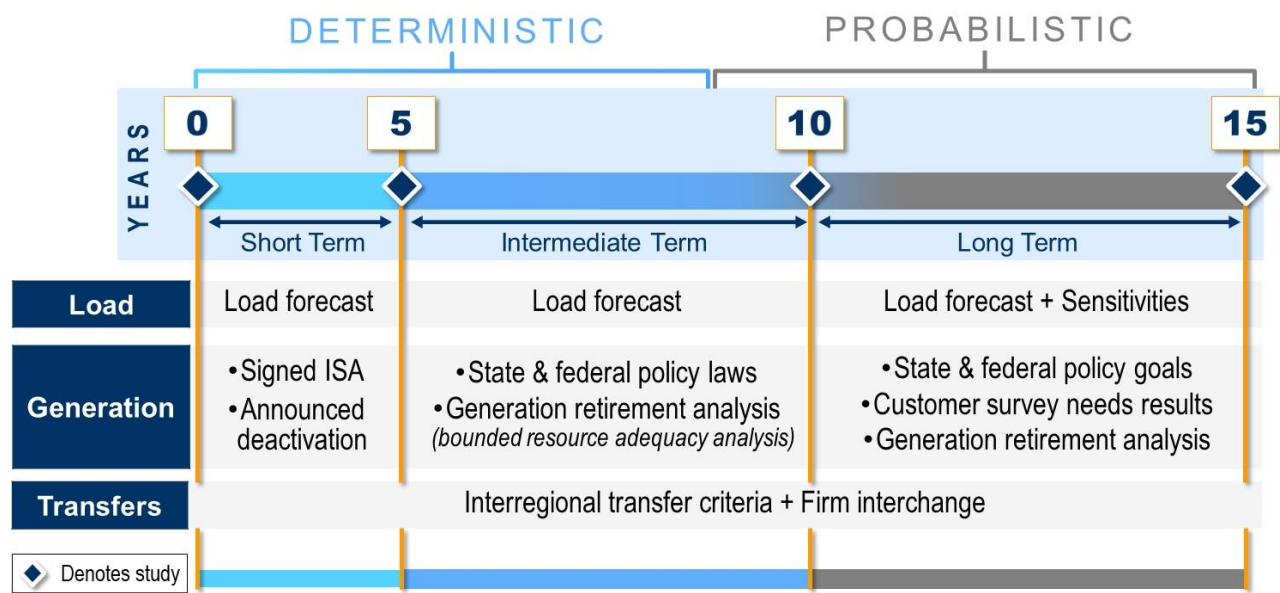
DETERMINISTIC

PROBABILISTIC

YEARS

0

5

10

15

Short Term

Intermediate Term

Long Term

| Load | Load forecast | Load forecast | Load forecast + Sensitivities |
|---|---|---|---|
| Generation | •Signed ISA •Announced deactivation | •State & federal policy laws •Generation retirement analysis (bounded resource adequacy analysis) | •State & federal policy goals •Customer survey needs results •Generation retirement analysis |
| Transfers | Interregional transfer criteria + Firm interchange | | |

Denotes study